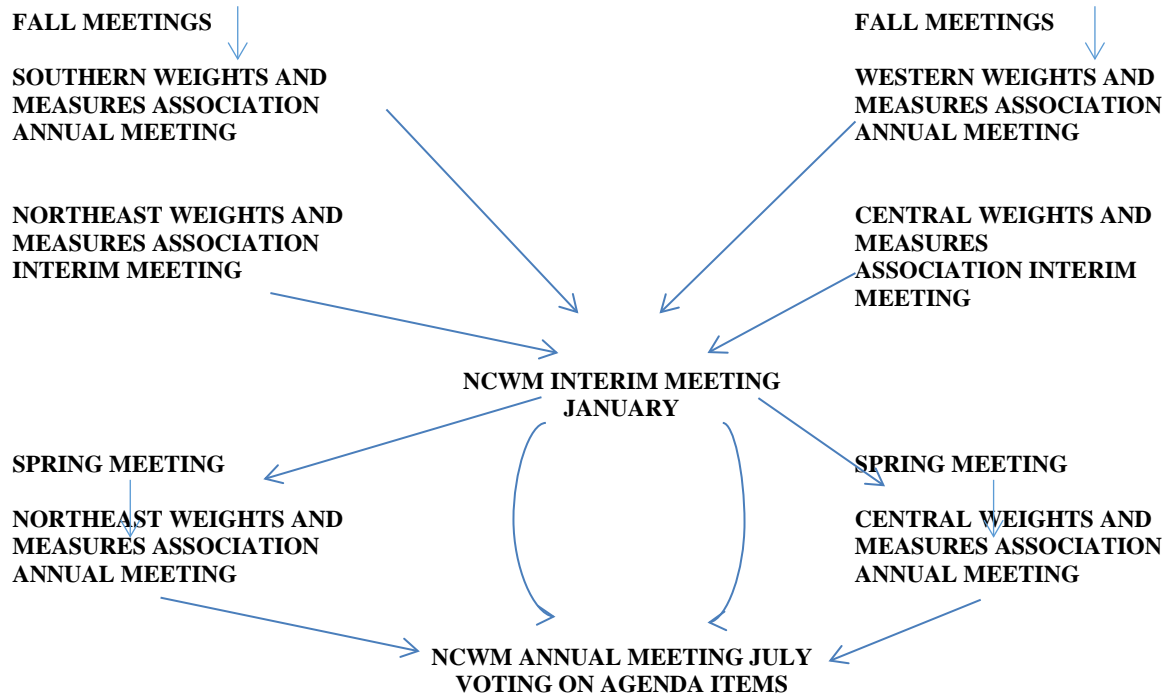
FALL MEETINGS

SOUTHERN WEIGHTS AND MEASURES ASSOCIATION ANNUAL MEETING

NORTHEAST WEIGHTS AND MEASURES ASSOCIATION INTERIM MEETING

FALL MEETINGS

WESTERN WEIGHTS AND MEASURES ASSOCIATION ANNUAL MEETING

CENTRAL WEIGHTS AND MEASURES ASSOCIATION INTERIM MEETING

NCWM INTERIM MEETING JANUARY

SPRING MEETING

NORTHEAST WEIGHTS AND MEASURES ASSOCIATION ANNUAL MEETING

SPRING MEETING

CENTRAL WEIGHTS AND MEASURES ASSOCIATION ANNUAL MEETING

NCWM ANNUAL MEETING JULY VOTING ON AGENDA ITEMS